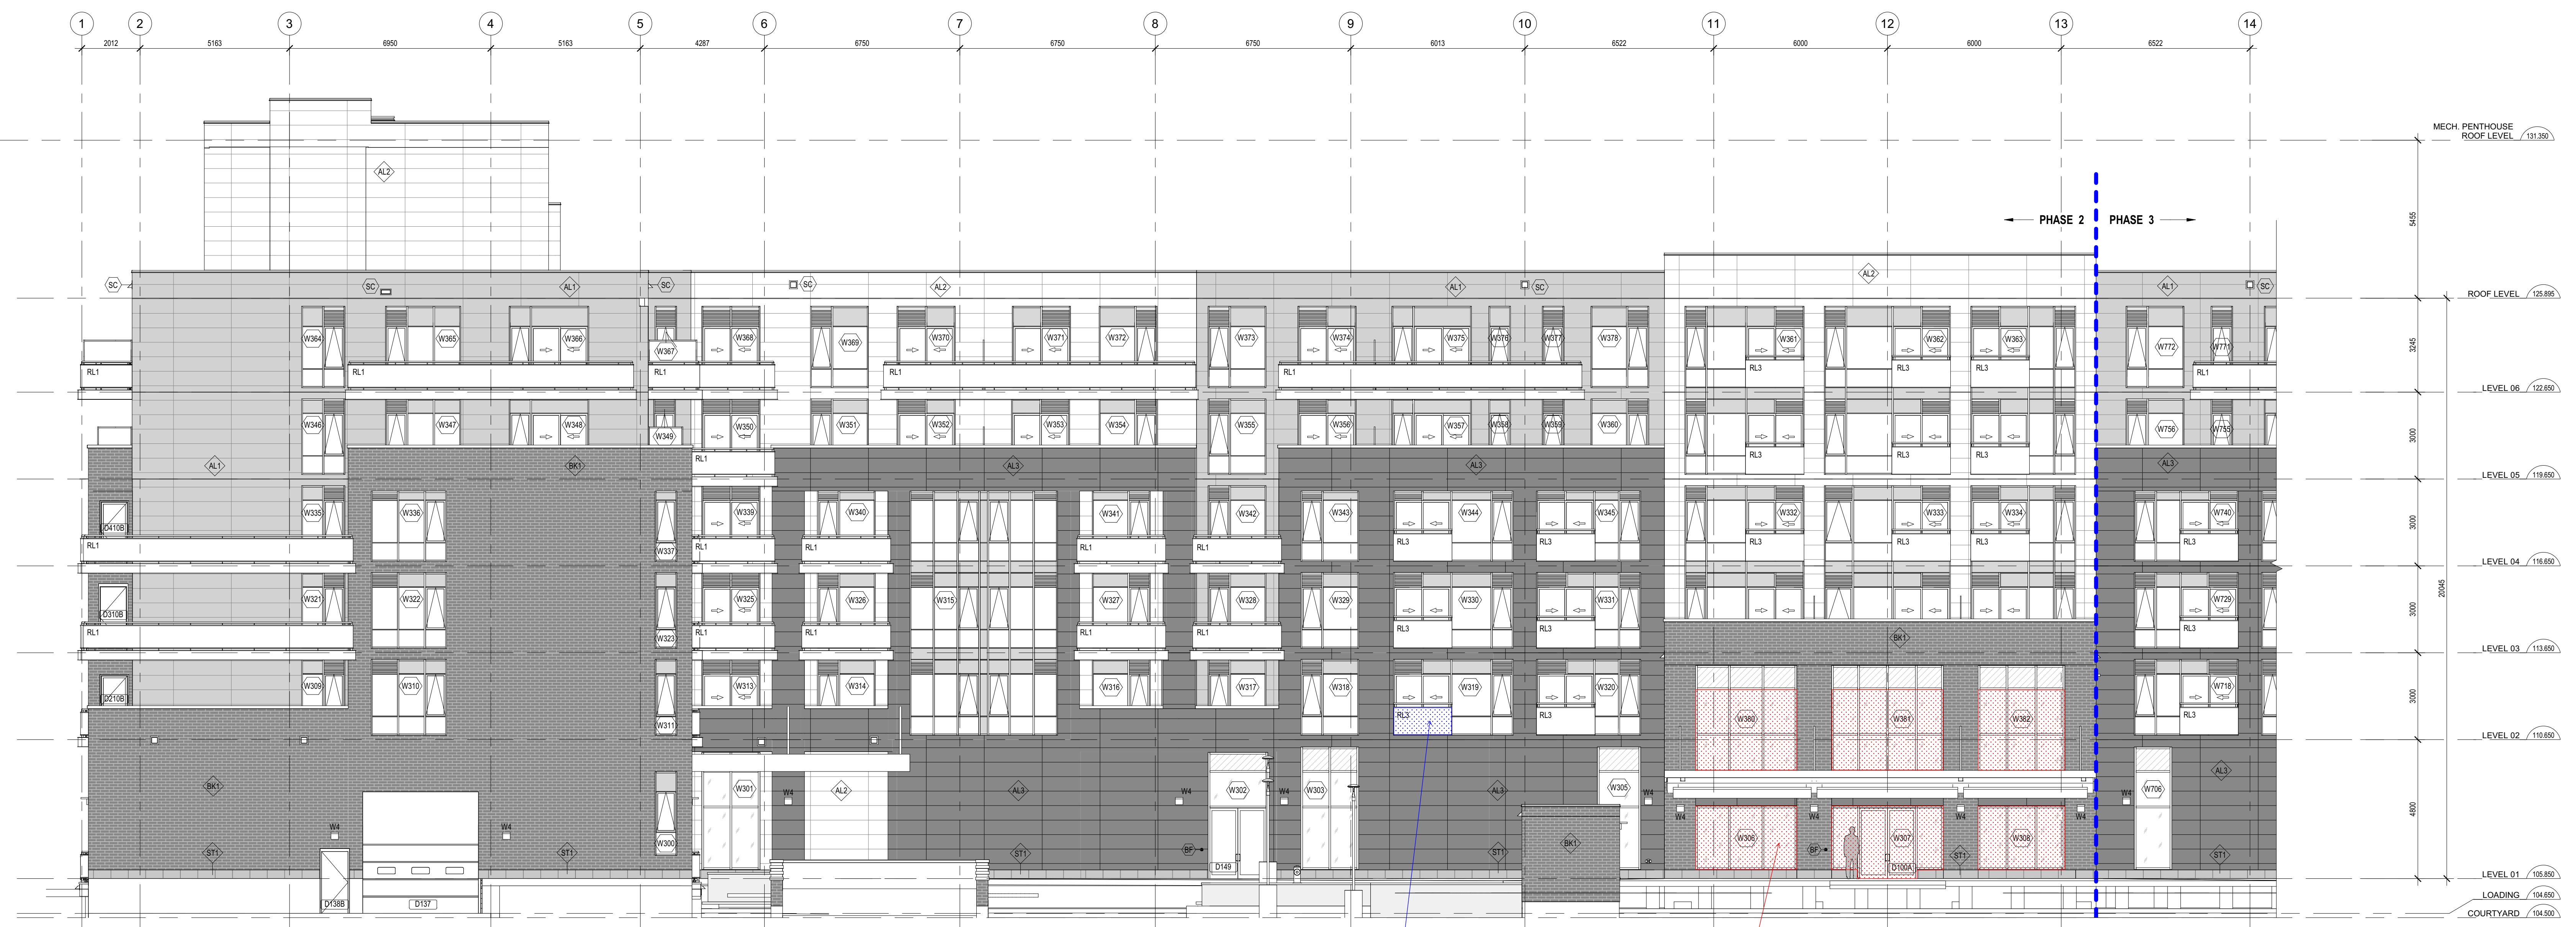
1 2 3 4 5 6 7 8 9 10 11 12 13 14

2012 5163 6950 5163 4287 6750 6750 6750 6013 6522 6000 6000 6522

MECH. PENTHOUSE ROOF LEVEL 131.350

PHASE 2 PHASE 3

ROOF LEVEL 125.895

LEVEL 06 122.650

LEVEL 05 119.650

LEVEL 04 116.650

LEVEL 03 113.650

LEVEL 02 110.650

LEVEL 01 105.850

LOADING 104.650

COURTYARD 104.500

5455 3245 3000 3000 3000 3000 4800 20045

AL2 SC AL1 SC SC AL2 AL1 SC AL2 AL1 SC

W364 W365 W366 W367 W368 W369 W370 W371 W372 W373 W374 W375 W376 W377 W378 W361 W362 W363 W772 W771

RL1 RL1 RL1 RL1 RL1 RL3 RL3 RL3 RL1

W346 W347 W348 W349 W350 W351 W352 W353 W354 W355 W356 W357 W358 W359 W360 W756 W755

RL1 RL3 RL3 RL3

AL1 BK1 AL3 AL3 AL3

W335 W336 W339 W340 W341 W342 W343 W344 W345 W332 W333 W334 W740

D410B RL1 RL1 RL1 RL1 RL1 RL3 RL3 RL3 RL3 RL3 RL3

W337

W321 W322 W325 W326 W315 W327 W328 W329 W330 W331 W729

D310B RL1 RL1 RL1 RL1 RL1 RL3 RL3 RL3

W323 BK1

W309 W310 W313 W314 W316 W317 W318 W319 W320 W380 W381 W382 W718

D210B W311 RL3 RL3 RL3

BK1 W301 AL2 W4 AL3 W4 W302 W4 W303 AL3 W305 W4 W4 W4 W4 W4 W706 AL3

W4 W4 W300 BK1

W306 W307 W308

ST1 ST1 ST1 BF ST1 BF ST1 ST1

D138B D137 D149 D100A